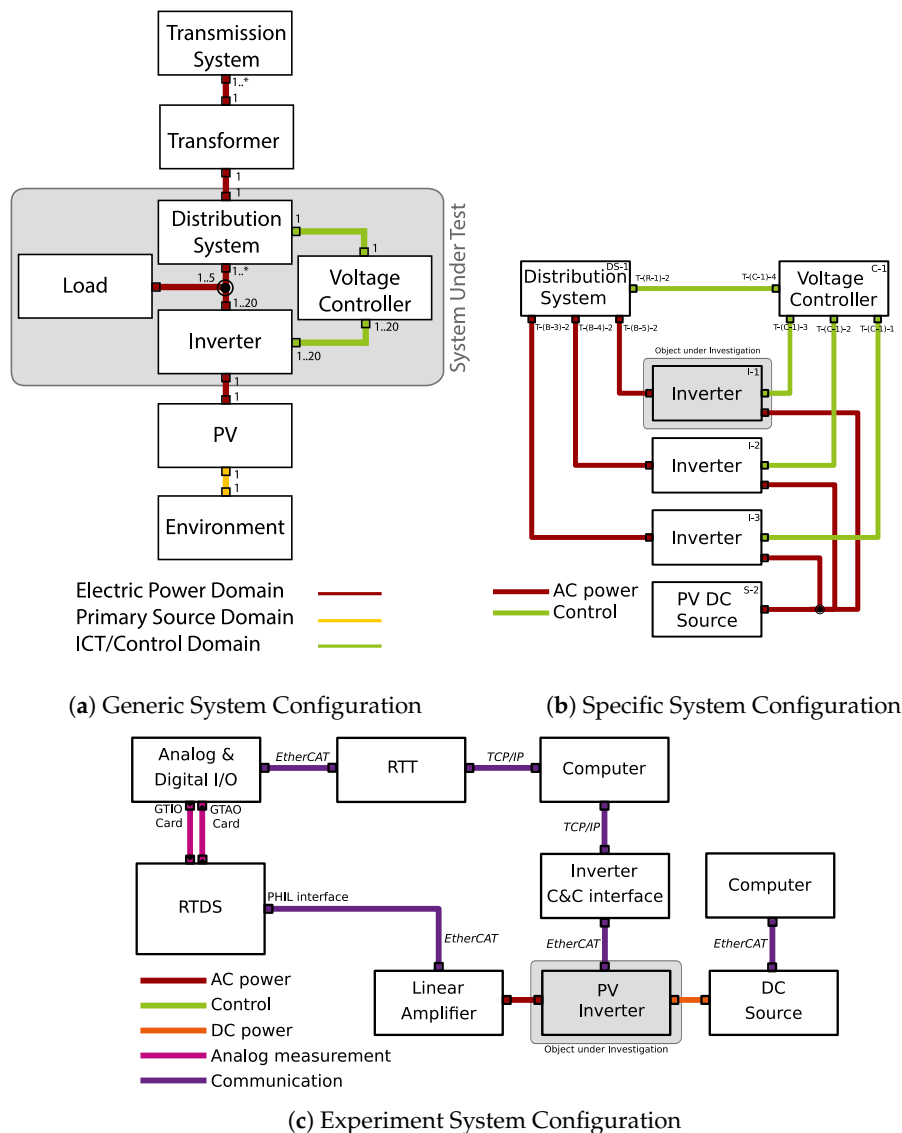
Transmission System
1..*
1
Transformer
1
1
Distribution System
1
1
Load
1..5
1..*
Voltage Controller
1..20
Inverter
1..20
1..20
System Under Test
1
1
PV
1
1
Environment

Electric Power Domain
Primary Source Domain
ICT/Control Domain

(a) Generic System Configuration

Distribution System
DS-1
T-(R-1)-2
T-(C-1)-4
Voltage Controller
C-1
T-(B-3)-2
T-(B-4)-2
T-(B-5)-2
T-(C-1)-3
T-(C-1)-2
T-(C-1)-1
Object under Investigation
Inverter
I-1
Inverter
I-2
Inverter
I-3
PV DC Source
S-2
AC power
Control

(b) Specific System Configuration

Analog & Digital I/O
EtherCAT
RTT
TCP/IP
Computer
GTIO Card
GTAO Card
TCP/IP
Inverter C&C interface
Computer
RTDS
PHIL interface
EtherCAT
EtherCAT
EtherCAT
Linear Amplifier
PV Inverter
DC Source
Object under Investigation
AC power
Control
DC power
Analog measurement
Communication

(c) Experiment System Configuration